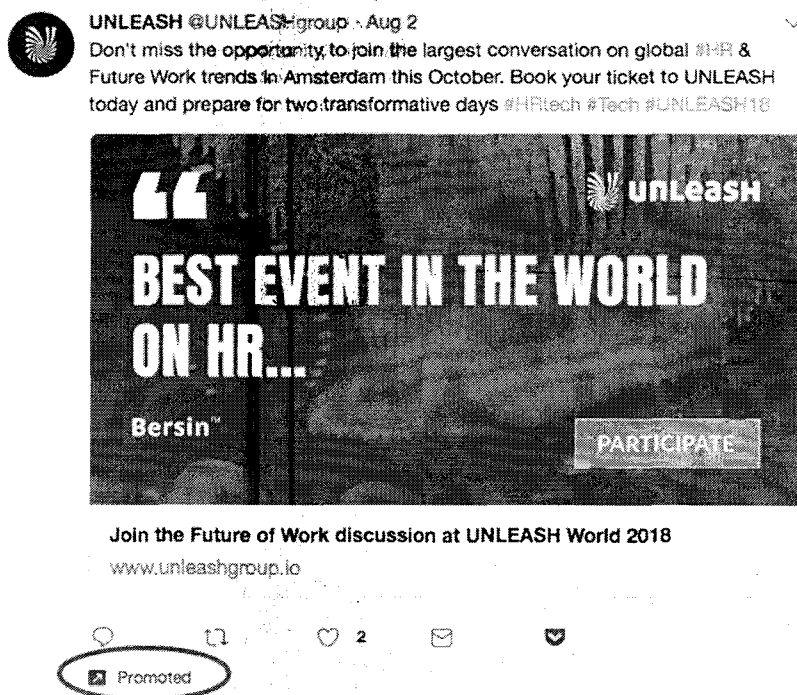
UNLEASH @UNLEASHgroup · Aug 2

Don't miss the opportunity to join the largest conversation on global #HR & Future Work trends in Amsterdam this October. Book your ticket to UNLEASH today and prepare for two transformative days #HRtech #Tech #UNLEASH18

unleash

BEST EVENT IN THE WORLD ON HR...

Bersin™

PARTICIPATE

Join the Future of Work discussion at UNLEASH World 2018

www.unleashgroup.io

2

Promoted